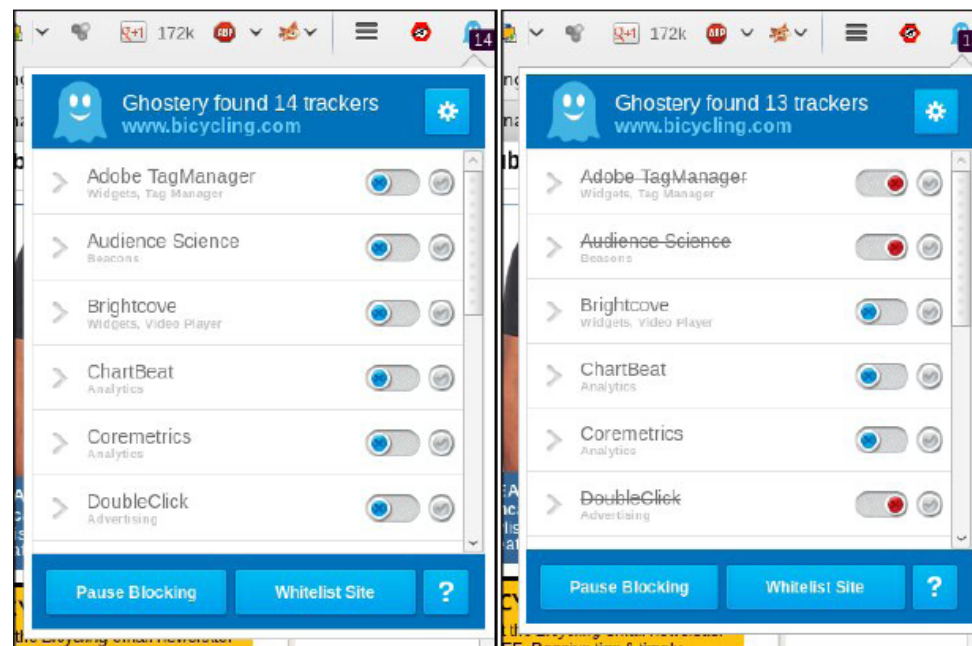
172k 14

Ghostery found 14 trackers
www.bicycling.com

Adobe TagManager
Widgets, Tag Manager

Audience Science
Beacons

Brightcove
Widgets, Video Player

ChartBeat
Analytics

Coremetrics
Analytics

DoubleClick
Advertising

Pause Blocking
Whitelist Site
?

172k

Ghostery found 13 trackers
www.bicycling.com

Adobe TagManager
Widgets, Tag Manager

Audience Science
Beacons

Brightcove
Widgets, Video Player

ChartBeat
Analytics

Coremetrics
Analytics

DoubleClick
Advertising

Pause Blocking
Whitelist Site
?